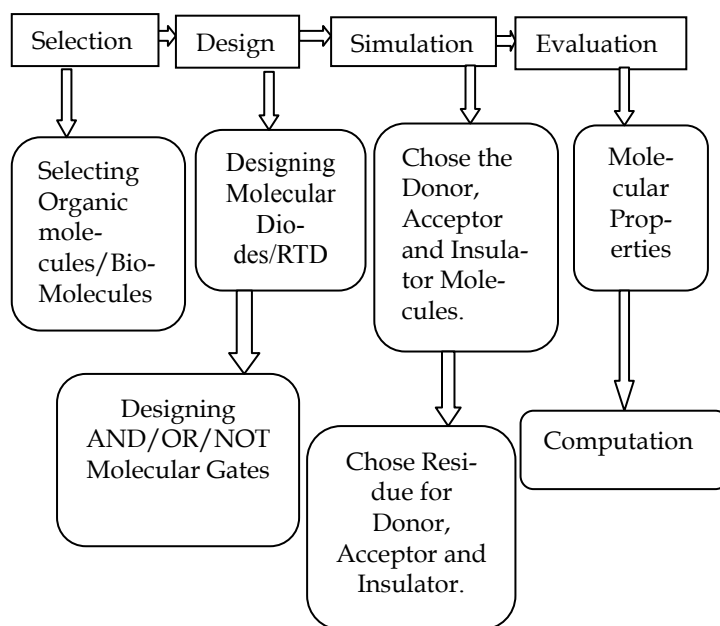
Selection

Design

Simulation

Evaluation

Selecting Organic molecules/Bio-Molecules

Designing Molecular Diodes/RTD

Chose the Donor, Acceptor and Insulator Molecules.

Molecular Properties

Designing AND/OR/NOT Molecular Gates

Chose Residue for Donor, Acceptor and Insulator.

Computation